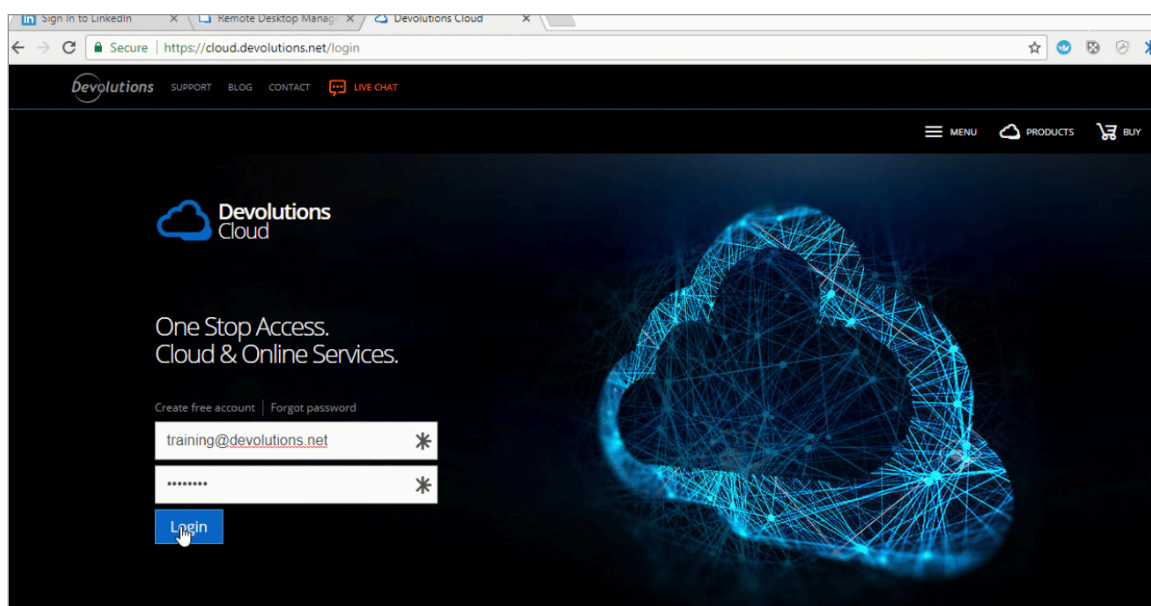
Sign In to LinkedIn
Remote Desktop Manag
Devolutions Cloud
Secure https://cloud.devolutions.net/login

Devolutions SUPPORT BLOG CONTACT LIVE CHAT

MENU PRODUCTS BUY

Devolutions Cloud

One Stop Access.
Cloud & Online Services.

Create free account | Forgot password

training@devolutions.net

••••••••

Login